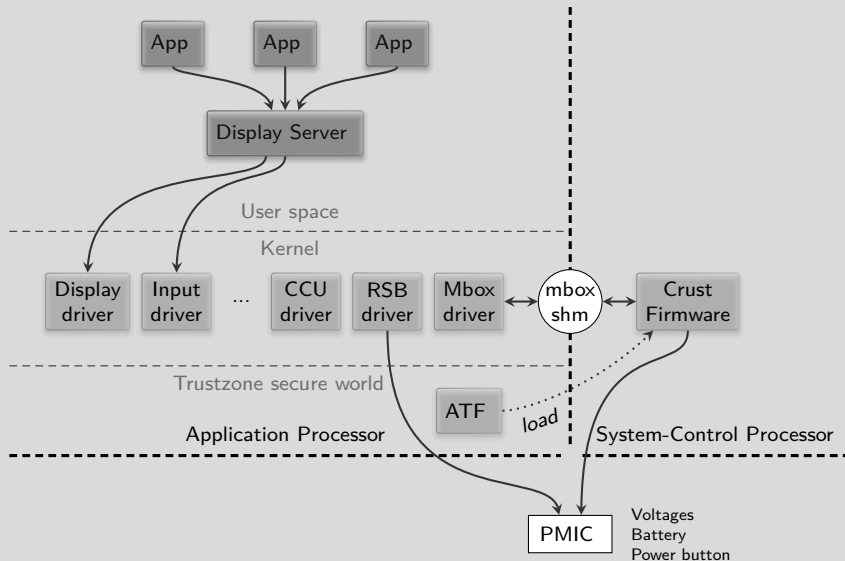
App
App
App

Display Server

User space

Kernel

Display driver

Input driver

...

CCU driver

RSB driver

Mbox driver

mbox shm

Crust Firmware

Trustzone secure world

ATF

load

Application Processor

System-Control Processor

PMIC

Voltages
Battery
Power button